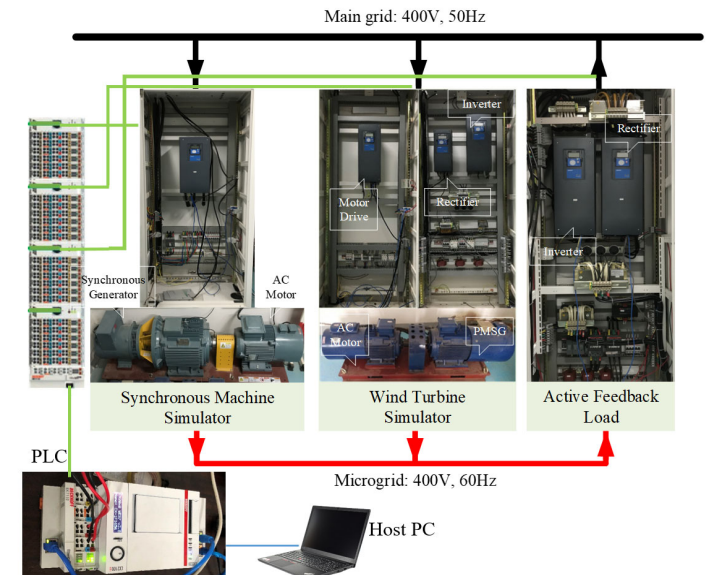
Main grid: 400V, 50Hz

Inverter

Rectifier

Motor Drive

Rectifier

Inverter

Synchronous Generator

AC Motor

AC Motor

PMSG

Synchronous Machine Simulator

Wind Turbine Simulator

Active Feedback Load

PLC

Microgrid: 400V, 60Hz

Host PC